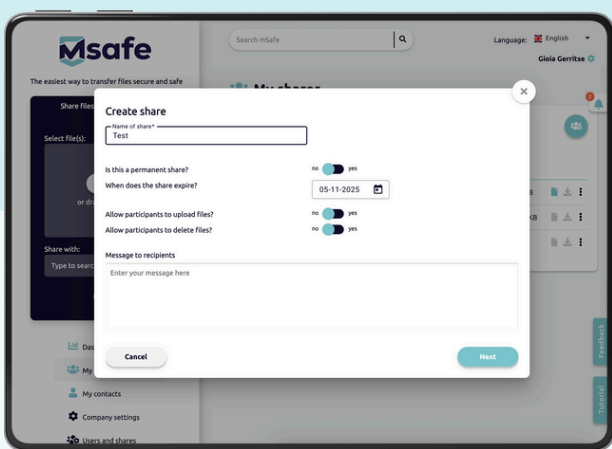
Msafe

The easiest way to transfer files secure and safe

Share files

Select file(s):

or dra

Share with:

Type to searc

Des

My

My contacts

Company settings

Users and shares

Search mSafe

Language: English

Gioia Gerritse

My shares

Create share

Name of share*
Test

Is this a permanent share? no yes

When does the share expire? 05-11-2025

Allow participants to upload files? no yes

Allow participants to delete files? no yes

Message to recipients

Enter your message here

Cancel

Next

Feedback

Tutorial